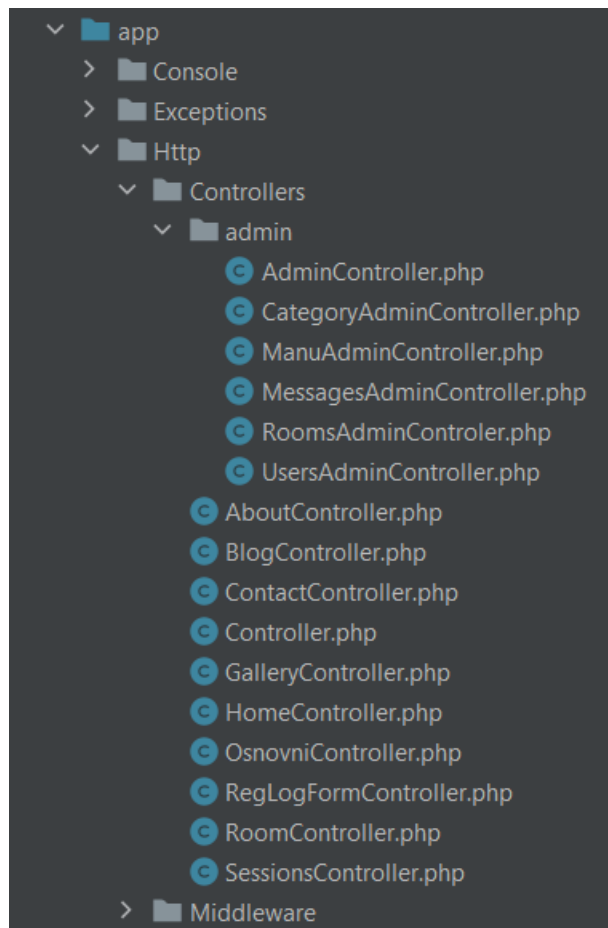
app
Console
Exceptions
Http
Controllers
admin
AdminController.php
CategoryAdminController.php
ManuAdminController.php
MessagesAdminController.php
RoomsAdminControler.php
UsersAdminController.php
AboutController.php
BlogController.php
ContactController.php
Controller.php
GalleryController.php
HomeController.php
OsnovniController.php
RegLogFormController.php
RoomController.php
SessionsController.php
Middleware